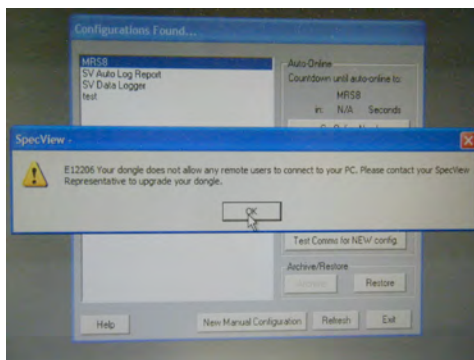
Configurations Found...

MRS8
SV Auto Log Report
SV Data Logger
test

Auto-Online
Countdown until auto-online to:
MRS8
in: N/A Seconds

SpecView

E12206 Your dongle does not allow any remote users to connect to your PC. Please contact your SpecView Representative to upgrade your dongle.

OK

Test Comms for NEW config

Archive/Restore
Archive
Restore

Help
New Manual Configuration
Refresh
Exit